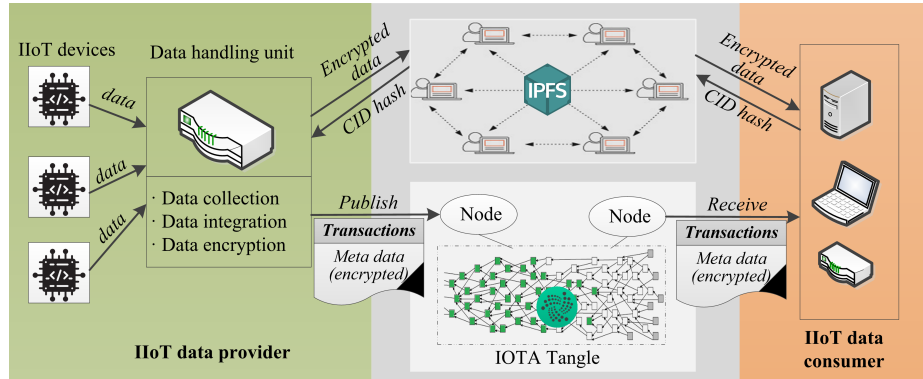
IIoT devices

Data handling unit

data

data

data

· Data collection
· Data integration
· Data encryption

IIoT data provider

Encrypted data

CID hash

IPFS

Publish

Node

Node

Transactions

Meta data (encrypted)

IOTA Tangle

Encrypted data

CID hash

Receive

Transactions

Meta data (encrypted)

IIoT data consumer